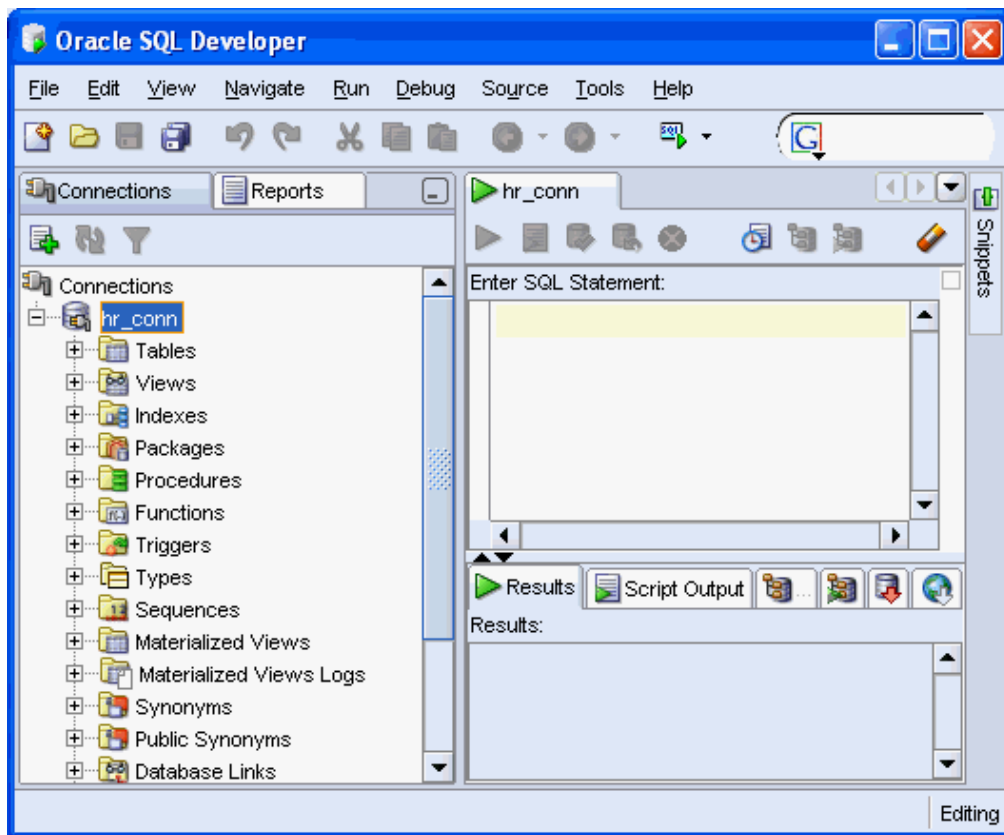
Oracle SQL Developer

File Edit View Navigate Run Debug Source Tools Help

Connections Reports

hr_conn

Snippets

Connections
hr_conn
Tables
Views
Indexes
Packages
Procedures
Functions
Triggers
Types
Sequences
Materialized Views
Materialized Views Logs
Synonyms
Public Synonyms
Database Links

Enter SQL Statement:

Results Script Output

Results:

Editing